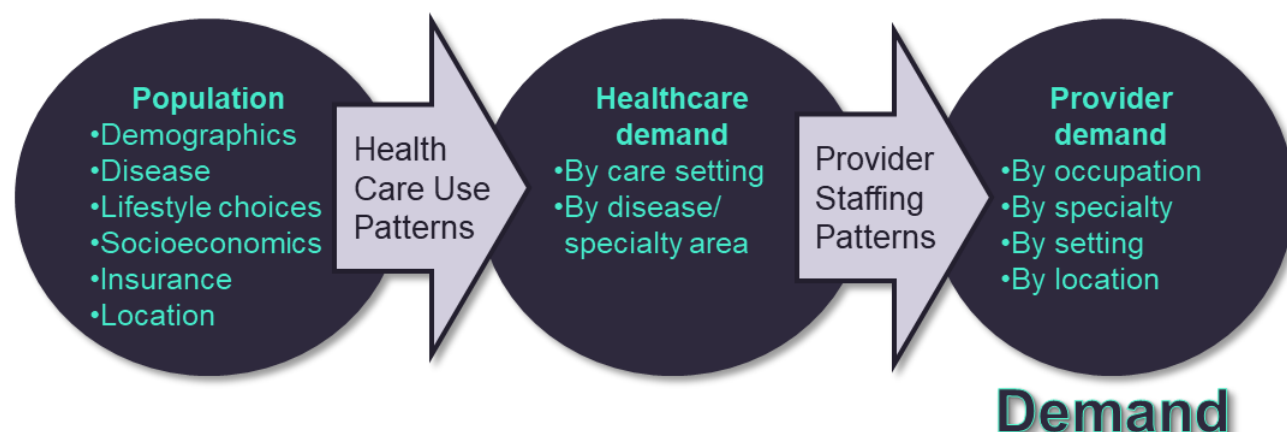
Population
•Demographics
•Disease
•Lifestyle choices
•Socioeconomics
•Insurance
•Location

Health Care Use Patterns

Healthcare demand
•By care setting
•By disease/ specialty area

Provider Staffing Patterns

Provider demand
•By occupation
•By specialty
•By setting
•By location

Demand